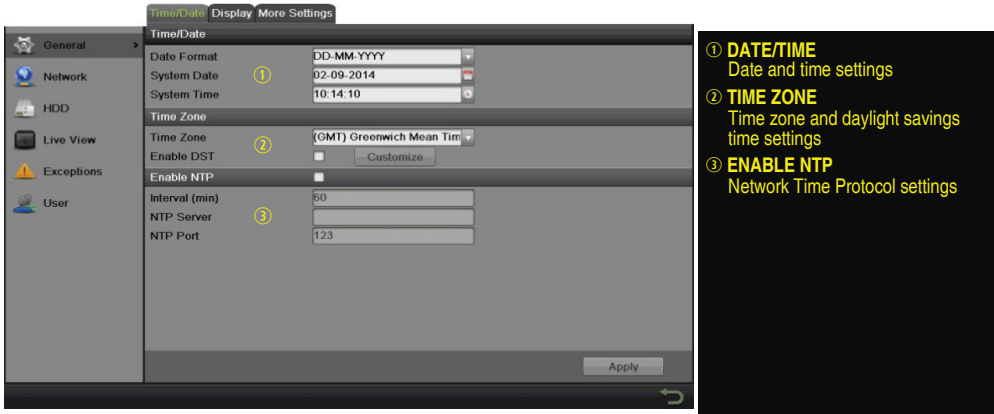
Time/Date Display More Settings

General
Network
HDD
Live View
Exceptions
User

Time/Date
Date Format ① DD-MM-YYYY
System Date 02-09-2014
System Time 10:14:10

Time Zone
Time Zone ② (GMT) Greenwich Mean Tim
Enable DST Customize

Enable NTP
Interval (min) ③ 60
NTP Server
NTP Port 123

Apply

① DATE/TIME
Date and time settings

② TIME ZONE
Time zone and daylight savings time settings

③ ENABLE NTP
Network Time Protocol settings